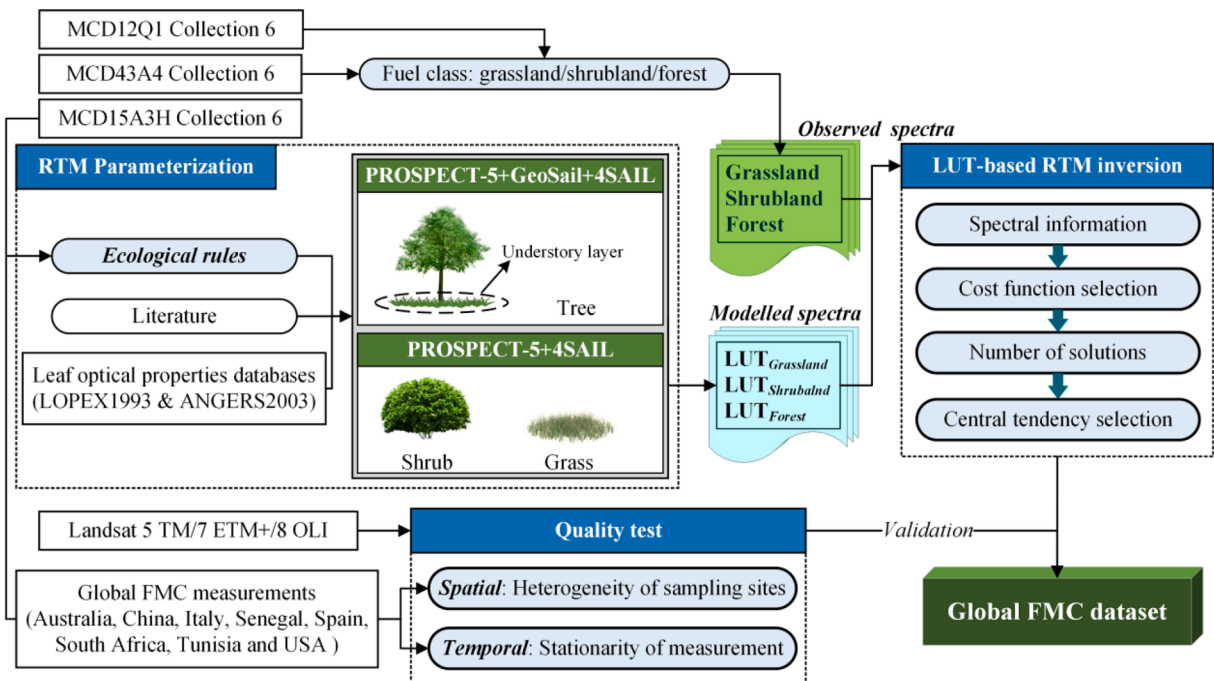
MCD12Q1 Collection 6

MCD43A4 Collection 6

Fuel class: grassland/shrubland/forest

MCD15A3H Collection 6

Observed spectra

RTM Parameterization

PROSPECT-5+GeoSail+4SAIL

Grassland
Shrubland
Forest

LUT-based RTM inversion

Ecological rules

Understory layer

Spectral information

Tree

Literature

Cost function selection

Modelled spectra

PROSPECT-5+4SAIL

Number of solutions

Leaf optical properties databases (LOPEX1993 & ANGERS2003)

LUT$_{Grassland}$
LUT$_{Shrubalnd}$
LUT$_{Forest}$

Central tendency selection

Shrub

Grass

Landsat 5 TM/7 ETM+/8 OLI

Quality test

Validation

Global FMC measurements (Australia, China, Italy, Senegal, Spain, South Africa, Tunisia and USA )

Spatial: Heterogeneity of sampling sites

Global FMC dataset

Temporal: Stationarity of measurement